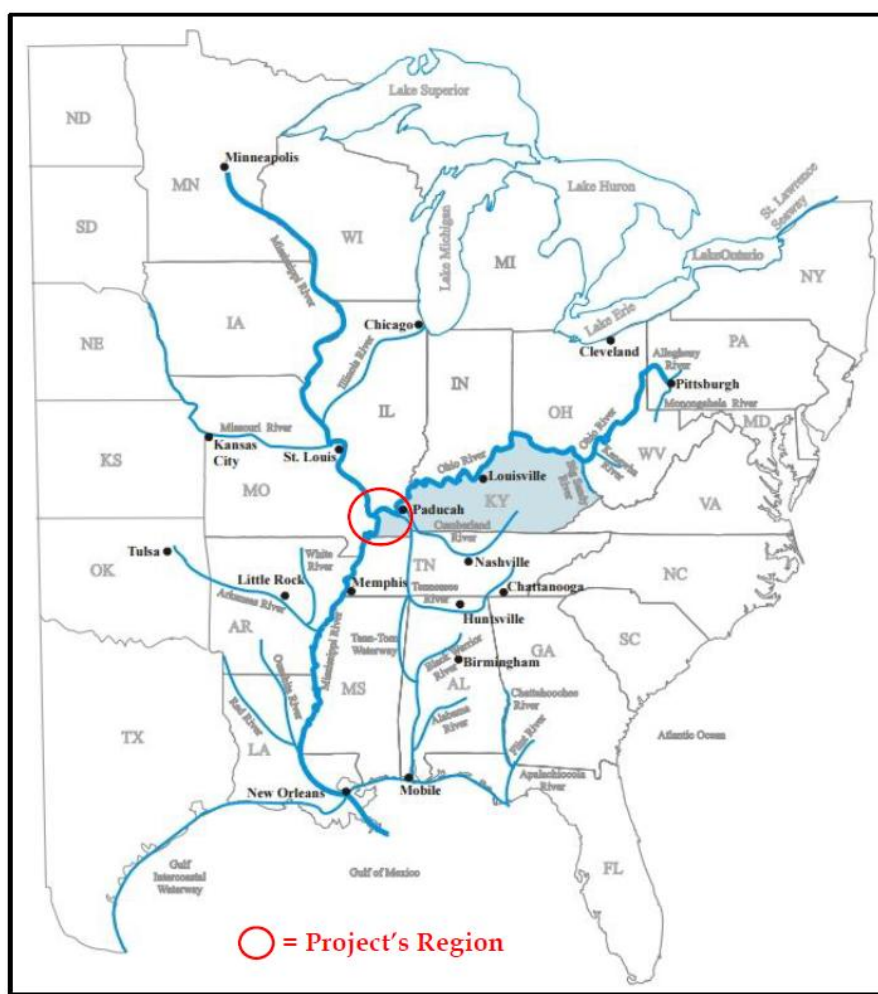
Lake Superior
ND
Minneapolis
MN
SD
WI
Lake Michigan
Lake Huron
St. Lawrence Seaway
MI
LakeOntario
NY
Mississippi River
IA
NE
Chicago
Lake Erie
Cleveland
PA
Allegheny River
Pittsburgh
Monongahela River
Illinois River
IN
OH
IL
Missouri River
Kansas City
St. Louis
KS
Ohio River
Ohio River
Louisville
Big Sandy River
Kanawha River
WV
MD
MO
KY
Paducah
VA
Cumberland River
Tulsa
OK
White River
Nashville
TN
NC
Little Rock
Memphis
Tennessee River
Chattanooga
Arkansas River
Huntsville
AR
SC
Tenn-Tom Waterway
GA
Birmingham
Black Warrior River
AL
Ouachita River
Mississippi River
MS
Chattahoochee River
Red River
Alabama River
TX
Atlantic Ocean
LA
Flint River
New Orleans
Mobile
Apalachicola River
FL
Gulf Intercoastal Waterway
Gulf of Mexico
= Project's Region